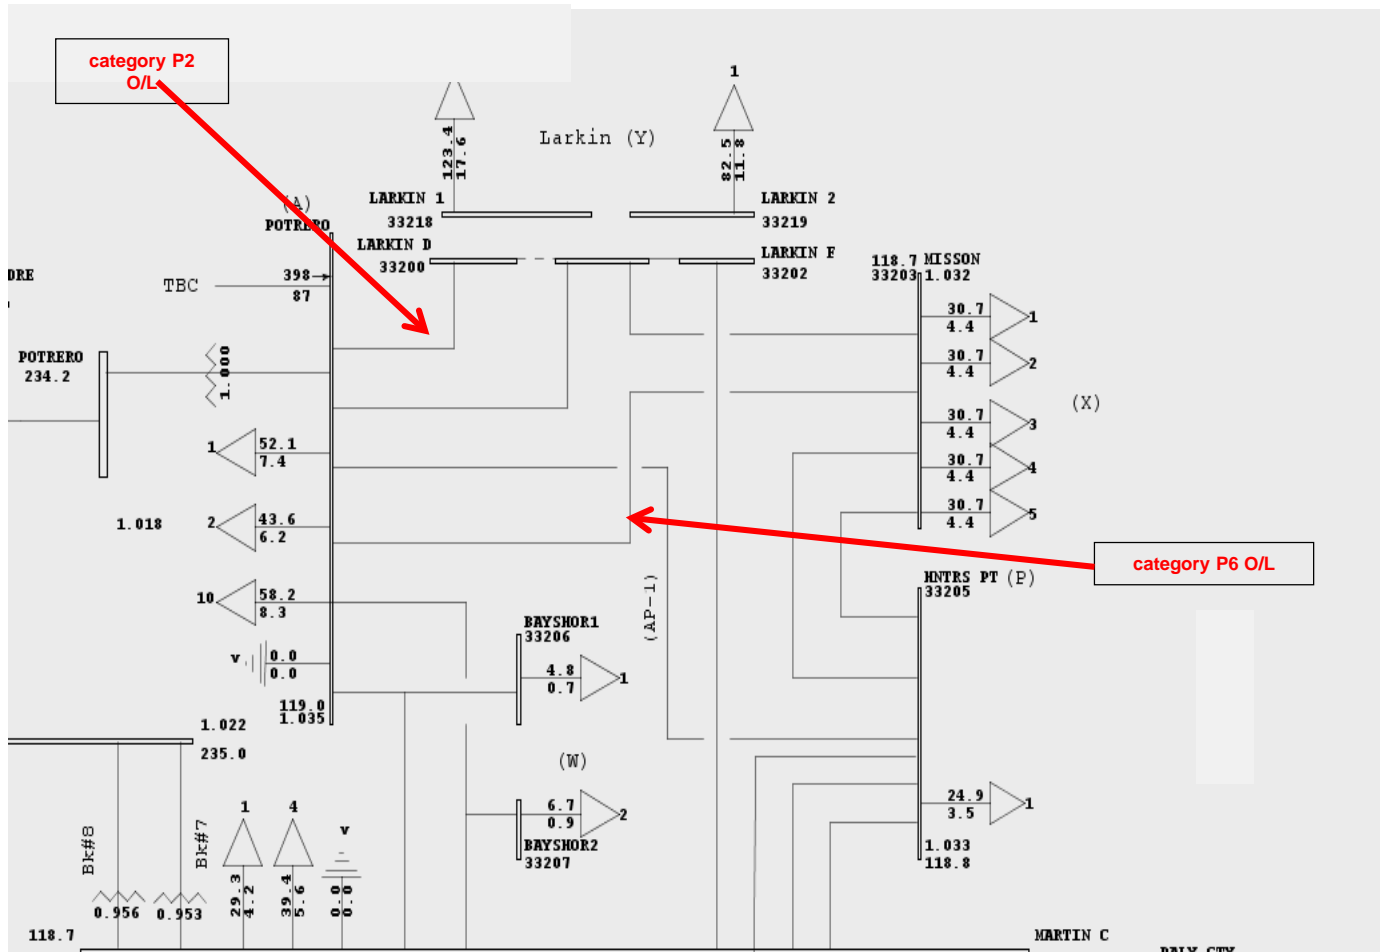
category P2 O/L

123.4
17.6

1

82.5
11.8

Larkin (Y)

(A)
POTRERO

LARKIN 1
33218

LARKIN 2
33219

LARKIN D
33200

LARKIN F
33202

118.7 MISSON
33203 1.032

ORE

TBC

398
87

POTRERO
234.2

1.000

30.7
4.4
1

30.7
4.4
2

(X)

30.7
4.4
3

30.7
4.4
4

30.7
4.4
5

1
52.1
7.4

2
43.6
6.2

1.018

10
58.2
8.3

v
0.0
0.0

119.0
1.035

1.022

235.0

category P6 O/L

HNTRS PT (P)
33205

(AP-1)

BAYSHOR1
33206

4.8
0.7
1

(W)

6.7
0.9
2

BAYSHOR2
33207

24.9
3.5
1

1.033
118.8

1
4
v

Bk#8
Bk#7

0.956
0.953

29.3
4.2

39.4
5.6

0.0
0.0

118.7

MARTIN C

DALY CTY